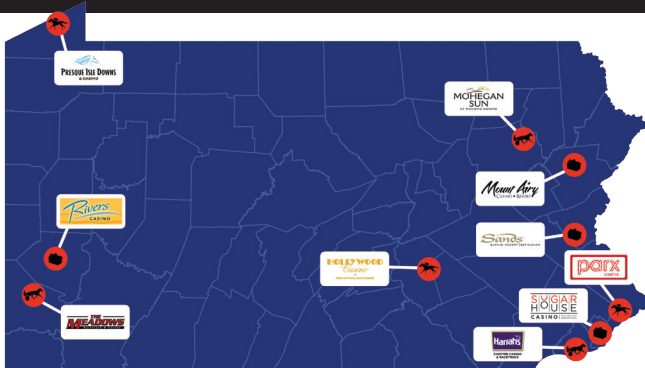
PRESQUE ISLE DOWNS & CASINO

MOHEGAN SUN AT POCONO DOWNS

Mount Airy Casino Resort

Rivers CASINO

Sands CASINO RESORT BETHLEHEM

HOLLYWOOD Casino

parx CASINO

THE MEADOWS

SUGARHOUSE CASINO

Harrah's CHESTER CASINO & RACETRACK